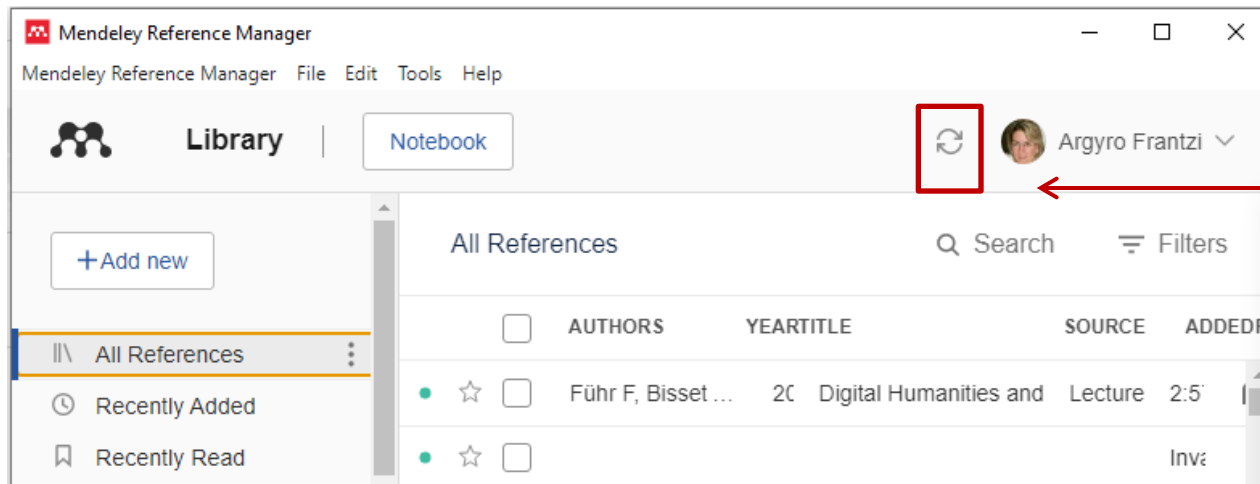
Mendeley Reference Manager

Mendeley Reference Manager File Edit Tools Help

Library

Notebook

Argyro Frantzi

+Add new

All References

Recently Added

Recently Read

All References

Search

Filters

| | | AUTHORS | YEAR | TITLE | SOURCE | ADDED |
|---|---|---|---|---|---|---|
| | | Führ F, Bisset ... | 20 | Digital Humanities and | Lecture | 2:5 |
| | | | | | | Inva |